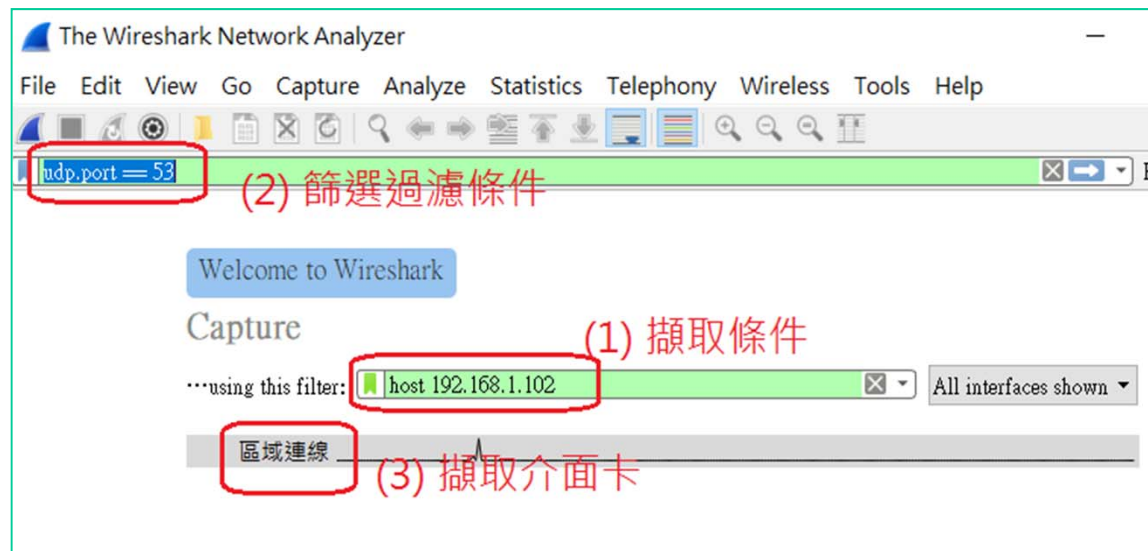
The Wireshark Network Analyzer

File Edit View Go Capture Analyze Statistics Telephony Wireless Tools Help

udp.port == 53

(2) 篩選過濾條件

Welcome to Wireshark

Capture

(1) 擷取條件

…using this filter: host 192.168.1.102

All interfaces shown

區域連線

(3) 擷取介面卡